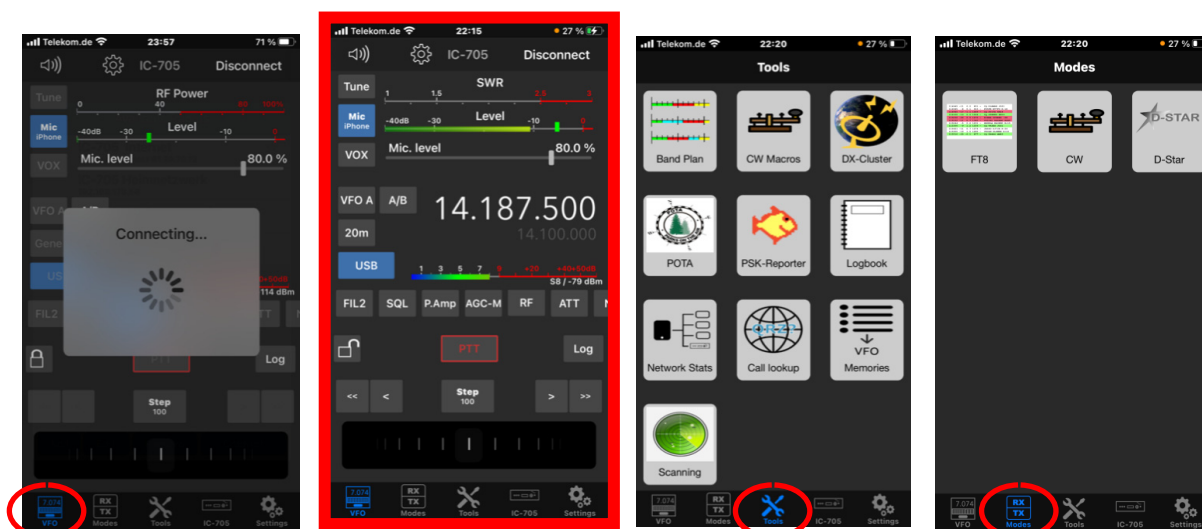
Telekom.de 23:57 71 %

IC-705 Disconnect

Tune RF Power 0 40 80 100%

Mic iPhone Level -40dB -30 -10 0

VOX Mic. level 80.0 %

VFO A A/B

Gene

US

FIL2

Connecting...

114 dBm

ATT

Log

Step 100

7.074 VFO RX TX Modes Tools IC-705 Settings

Telekom.de 22:15 27 %

IC-705 Disconnect

Tune SWR 1 1.5 2.5 3

Mic iPhone Level -40dB -30 -10 0

VOX Mic. level 80.0 %

VFO A A/B 14.187.500

20m 14.100.000

USB 1 3 5 7 9 +20 +40+60dB S8 / -79 dBm

FIL2 SQL P.Amp AGC-M RF ATT N

PTT Log

<< < Step 100 > >>

7.074 VFO RX TX Modes Tools IC-705 Settings

Telekom.de 22:20 27 %

Tools

Band Plan CW Macros DX-Cluster

POTA PSK-Reporter Logbook

Network Stats Call lookup VFO Memories

Scanning

7.074 VFO RX TX Modes Tools IC-705 Settings

Telekom.de 22:20 27 %

Modes

FT8 CW D-Star

7.074 VFO RX TX Modes Tools IC-705 Settings